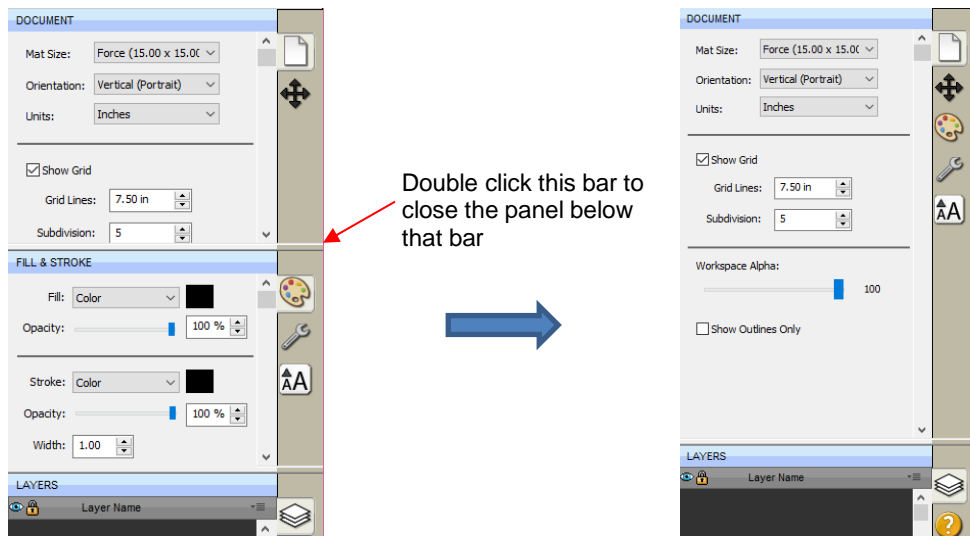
DOCUMENT

Mat Size: Force (15.00 x 15.0(

Orientation: Vertical (Portrait)

Units: Inches

Show Grid

Grid Lines: 7.50 in

Subdivision: 5

FILL & STROKE

Fill: Color

Opacity: 100 %

Stroke: Color

Opacity: 100 %

Width: 1.00

LAYERS

Layer Name

Double click this bar to close the panel below that bar

DOCUMENT

Mat Size: Force (15.00 x 15.0(

Orientation: Vertical (Portrait)

Units: Inches

Show Grid

Grid Lines: 7.50 in

Subdivision: 5

Workspace Alpha:

100

Show Outlines Only

LAYERS

Layer Name